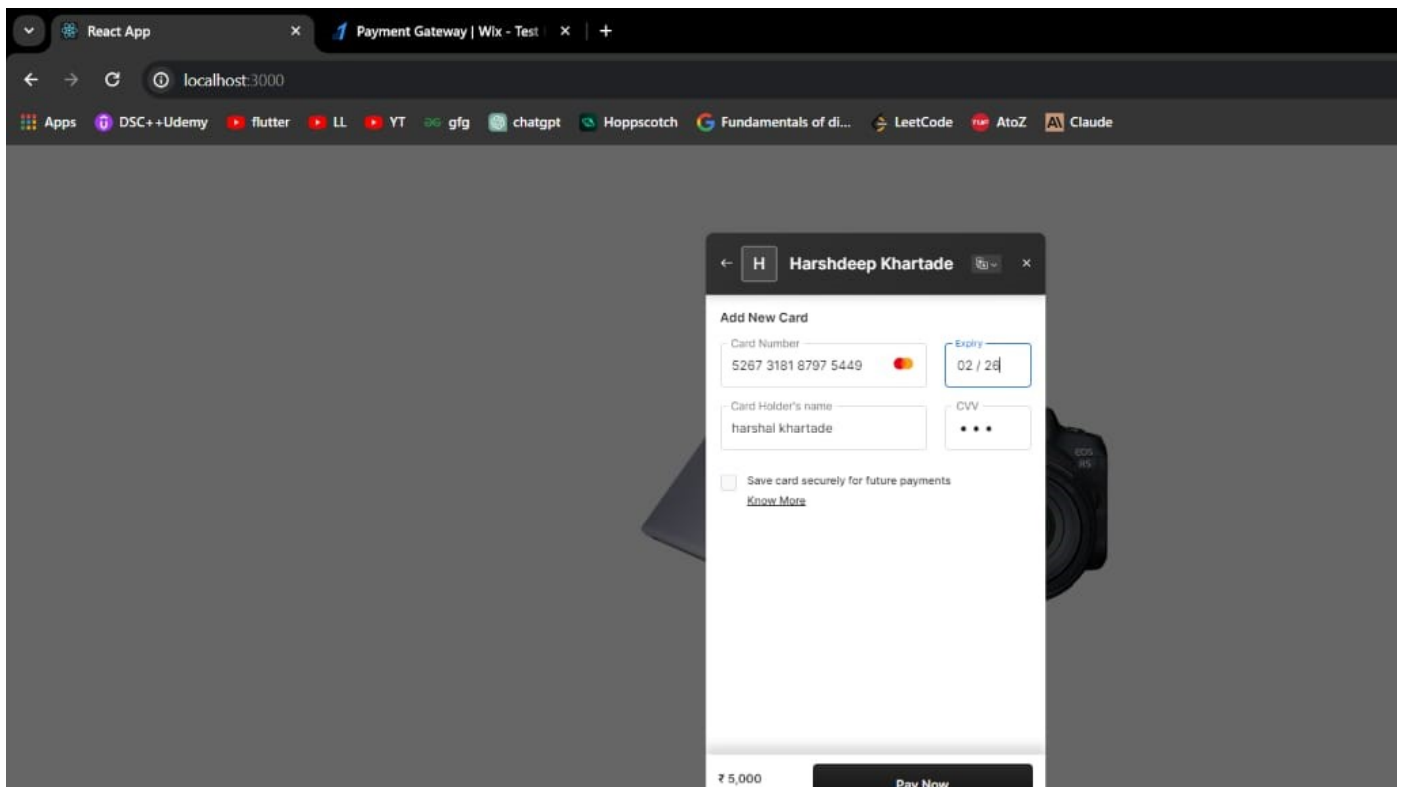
React App ×
Payment Gateway | Wix - Test ×
+
localhost:3000
Apps DSC++Udemy flutter LL YT gfg chatgpt Hoppscotch Fundamentals of di... LeetCode AtoZ Claude

H Harshdeep Khartade ×
Add New Card
Card Number
5267 3181 8797 5449
Expiry
02 / 26
Card Holder's name
harshal khartade
CVV
•••
Save card securely for future payments
Know More
₹ 5,000
Pay Now